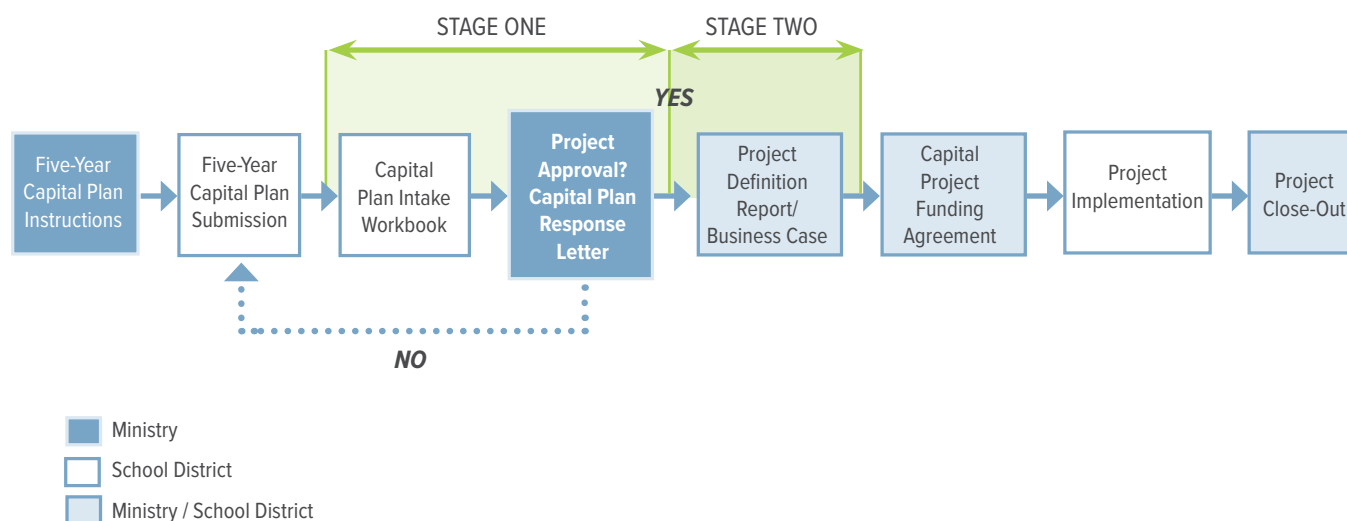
STAGE ONE

STAGE TWO

YES

Five-Year Capital Plan Instructions

Five-Year Capital Plan Submission

Capital Plan Intake Workbook

Project Approval? Capital Plan Response Letter

Project Definition Report/ Business Case

Capital Project Funding Agreement

Project Implementation

Project Close-Out

NO

Ministry

School District

Ministry / School District